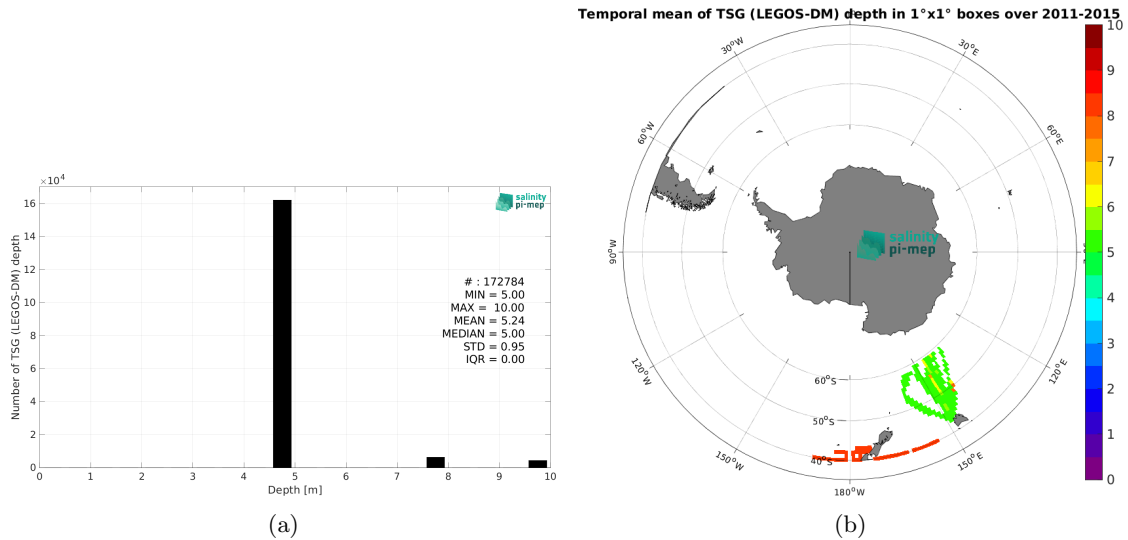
$\times10^4$

16

14

12

10

8

6

4

2

0

Number of TSG (LEGOS-DM) depth

salinity pi-mep

# : 172784
MIN = 5.00
MAX = 10.00
MEAN = 5.24
MEDIAN = 5.00
STD = 0.95
IQR = 0.00

0 1 2 3 4 5 6 7 8 9 10

Depth [m]

(a)

Temporal mean of TSG (LEGOS-DM) depth in 1°x1° boxes over 2011-2015

30°W

30°E

60°W

60°E

90°W

salinity pi-mep

120°W

120°E

60°S

50°S

40°S

150°W

150°E

180°W

10
9
8
7
6
5
4
3
2
1
0

(b)